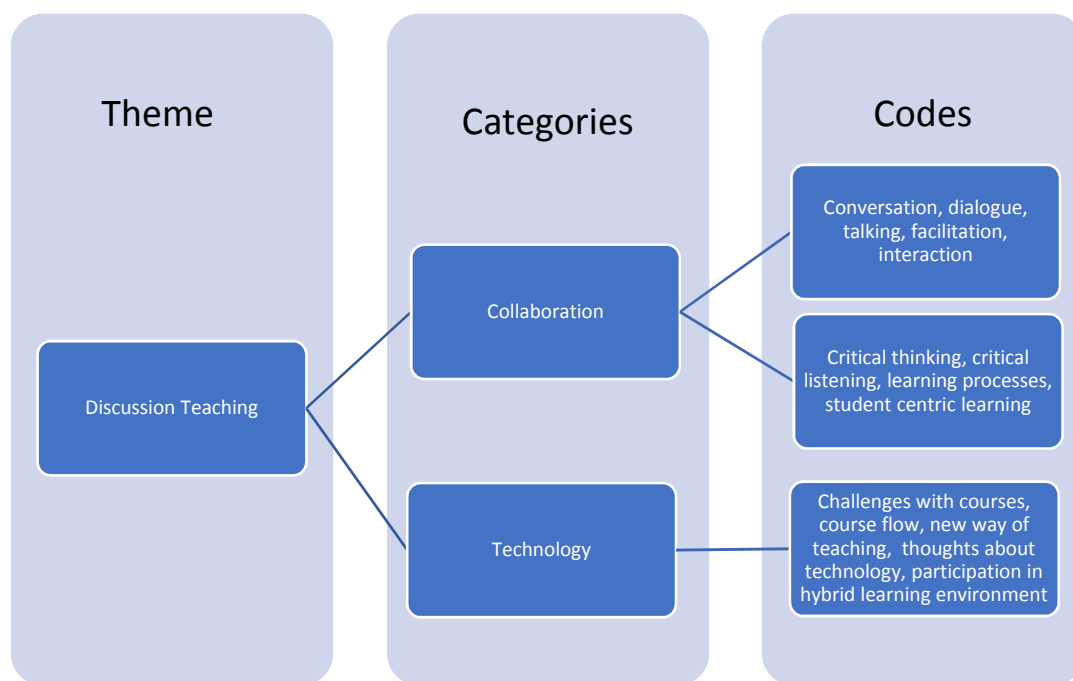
Theme

Categories

Codes

Discussion Teaching

Collaboration

Technology

Conversation, dialogue, talking, facilitation, interaction

Critical thinking, critical listening, learning processes, student centric learning

Challenges with courses, course flow, new way of teaching, thoughts about technology, participation in hybrid learning environment